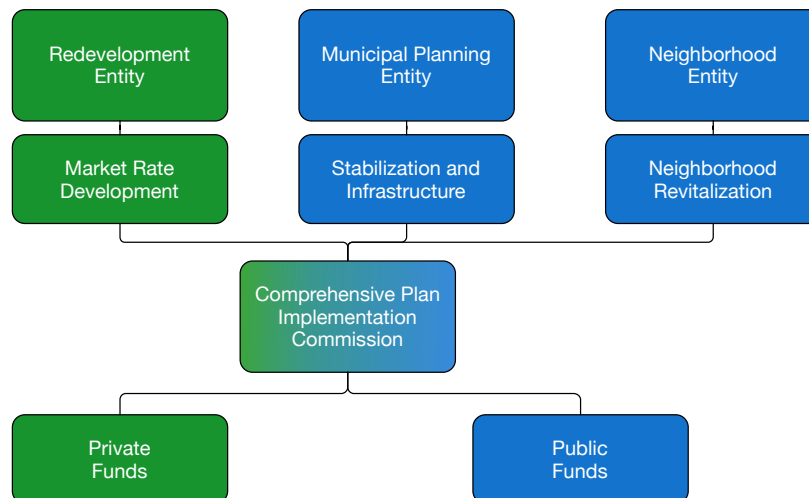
Redevelopment Entity

Market Rate Development

Municipal Planning Entity

Stabilization and Infrastructure

Neighborhood Entity

Neighborhood Revitalization

Comprehensive Plan Implementation Commission

Private Funds

Public Funds